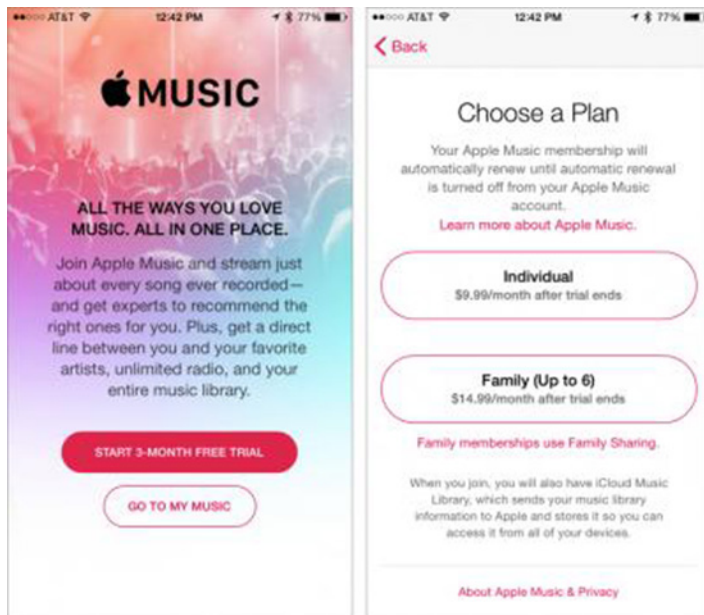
●●○○○ AT&T 12:42 PM 77%

MUSIC

ALL THE WAYS YOU LOVE MUSIC. ALL IN ONE PLACE.

Join Apple Music and stream just about every song ever recorded—and get experts to recommend the right ones for you. Plus, get a direct line between you and your favorite artists, unlimited radio, and your entire music library.

START 3-MONTH FREE TRIAL

GO TO MY MUSIC

●●○○○ AT&T 12:42 PM 77%

Back

Choose a Plan

Your Apple Music membership will automatically renew until automatic renewal is turned off from your Apple Music account.

Learn more about Apple Music.

Individual
$9.99/month after trial ends

Family (Up to 6)
$14.99/month after trial ends

Family memberships use Family Sharing.

When you join, you will also have iCloud Music Library, which sends your music library information to Apple and stores it so you can access it from all of your devices.

About Apple Music & Privacy